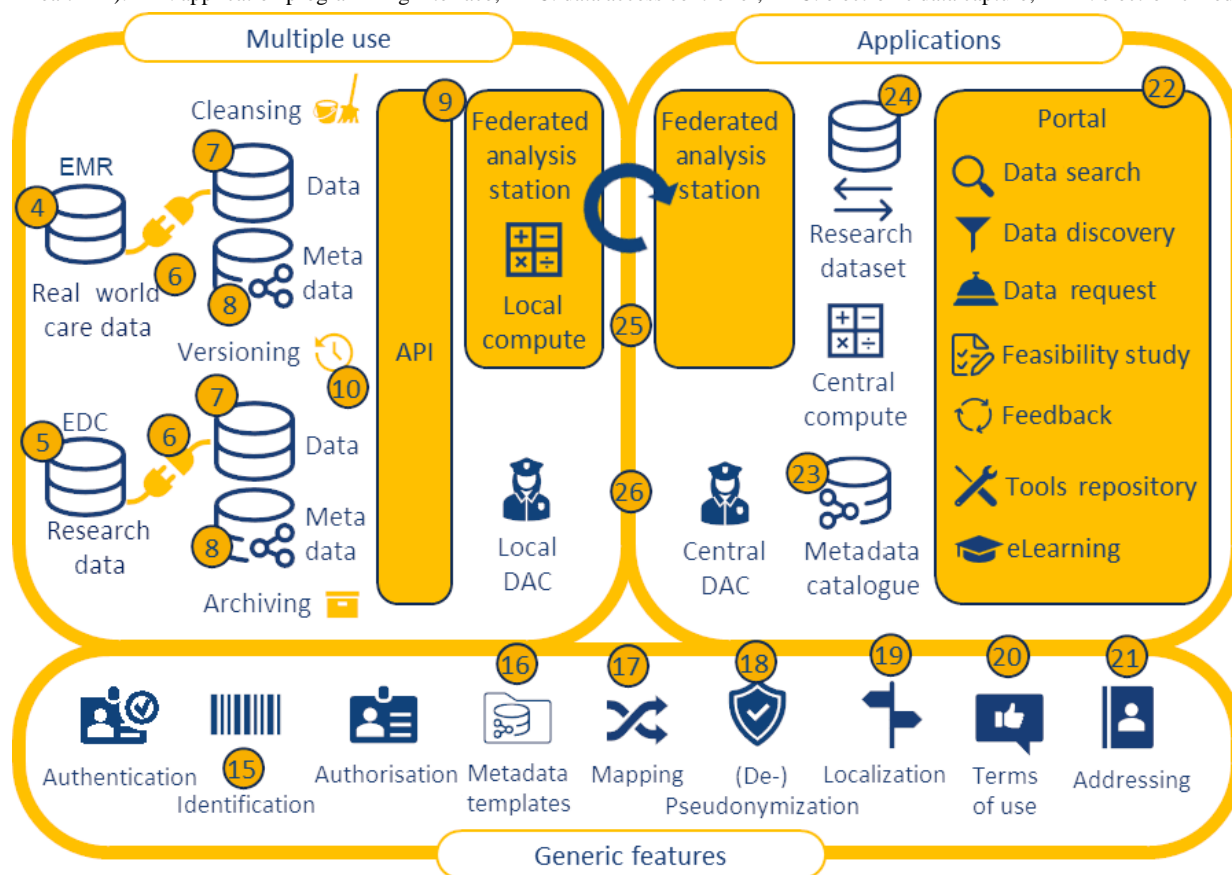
Multiple use

Applications

Cleansing

EMR

4

7

Data

6

Meta data

8

Real world care data

Versioning

10

7

EDC

5

6

Data

Research data

8

Meta data

Archiving

9

API

Federated analysis station

Local compute

25

Federated analysis station

26

Local DAC

24

Research dataset

Central compute

Central DAC

23

Metadata catalogue

22

Portal

Data search

Data discovery

Data request

Feasibility study

Feedback

Tools repository

eLearning

Authentication

15

Identification

Authorisation

16

Metadata templates

17

Mapping

18

(De-) Pseudonymization

19

Localization

20

Terms of use

21

Addressing

Generic features